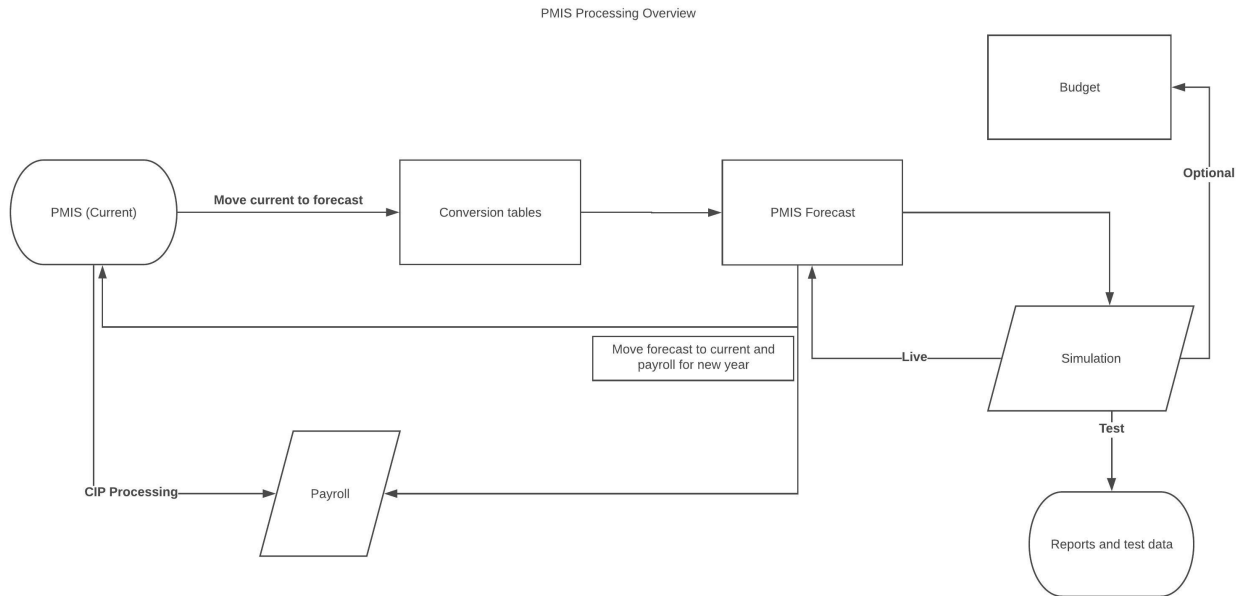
PMIS Processing Overview

Budget

Optional

PMIS (Current)

Move current to forecast

Conversion tables

PMIS Forecast

Move forecast to current and payroll for new year

Live

Simulation

Test

CIP Processing

Payroll

Reports and test data